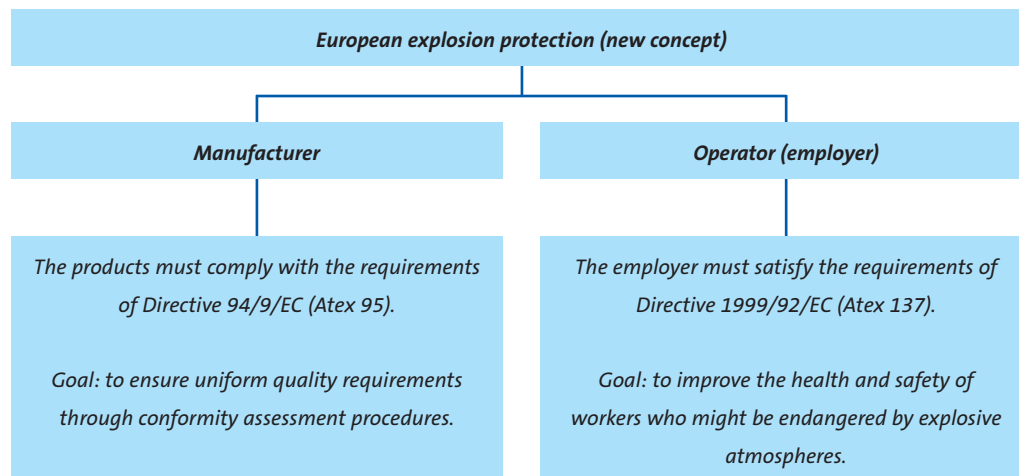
European explosion protection (new concept)

Manufacturer

Operator (employer)

The products must comply with the requirements of Directive 94/9/EC (Atex 95).

Goal: to ensure uniform quality requirements through conformity assessment procedures.

The employer must satisfy the requirements of Directive 1999/92/EC (Atex 137).

Goal: to improve the health and safety of workers who might be endangered by explosive atmospheres.